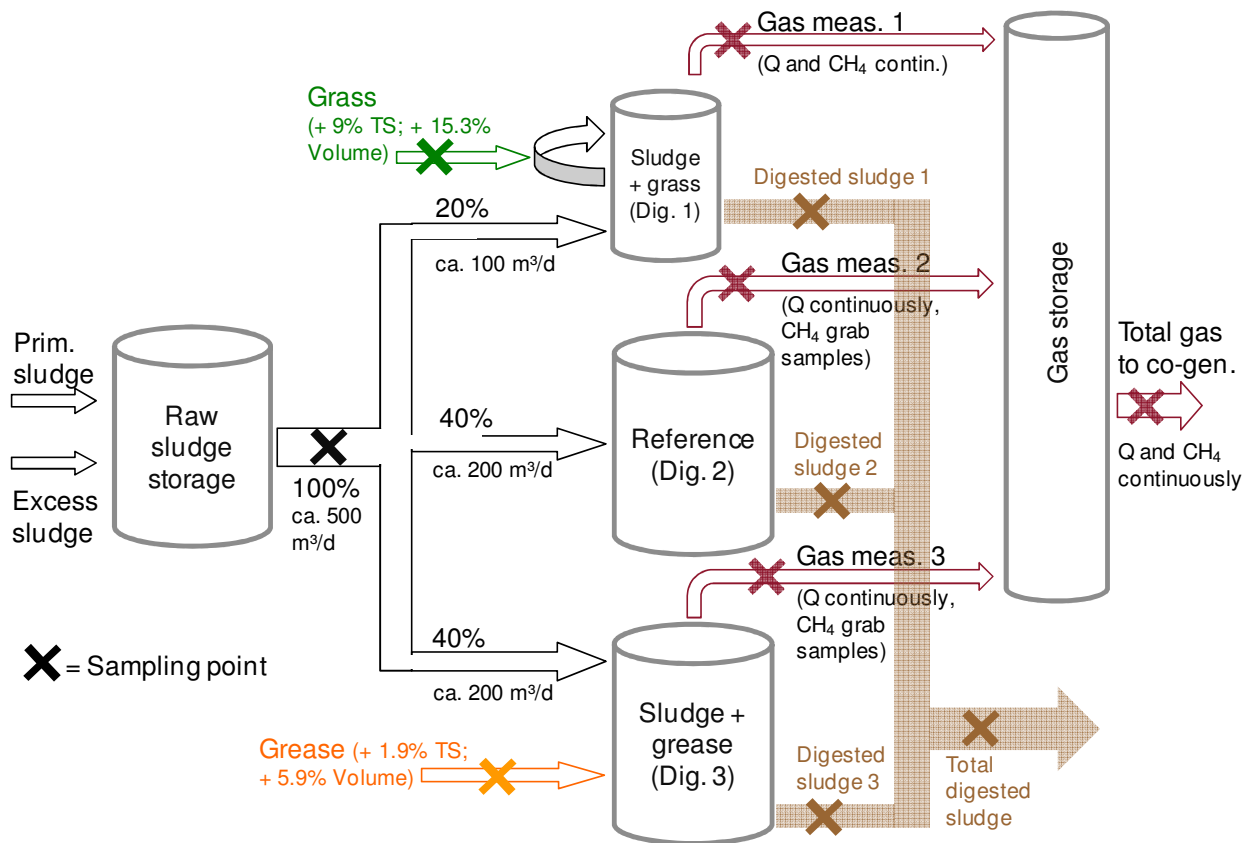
Gas meas. 1
(Q and $CH_4$ contin.)

Grass
(+ 9% TS; + 15.3% Volume)

Sludge + grass (Dig. 1)

Digested sludge 1

20%
ca. 100 m³/d

Gas meas. 2
(Q continuously, $CH_4$ grab samples)

Gas storage

Total gas to co-gen.

Q and $CH_4$ continuously

Prim. sludge

Excess sludge

Raw sludge storage

100%
ca. 500 m³/d

40%
ca. 200 m³/d

Reference (Dig. 2)

Digested sludge 2

Gas meas. 3
(Q continuously, $CH_4$ grab samples)

40%
ca. 200 m³/d

= Sampling point

Sludge + grease (Dig. 3)

Grease (+ 1.9% TS; + 5.9% Volume)

Digested sludge 3

Total digested sludge